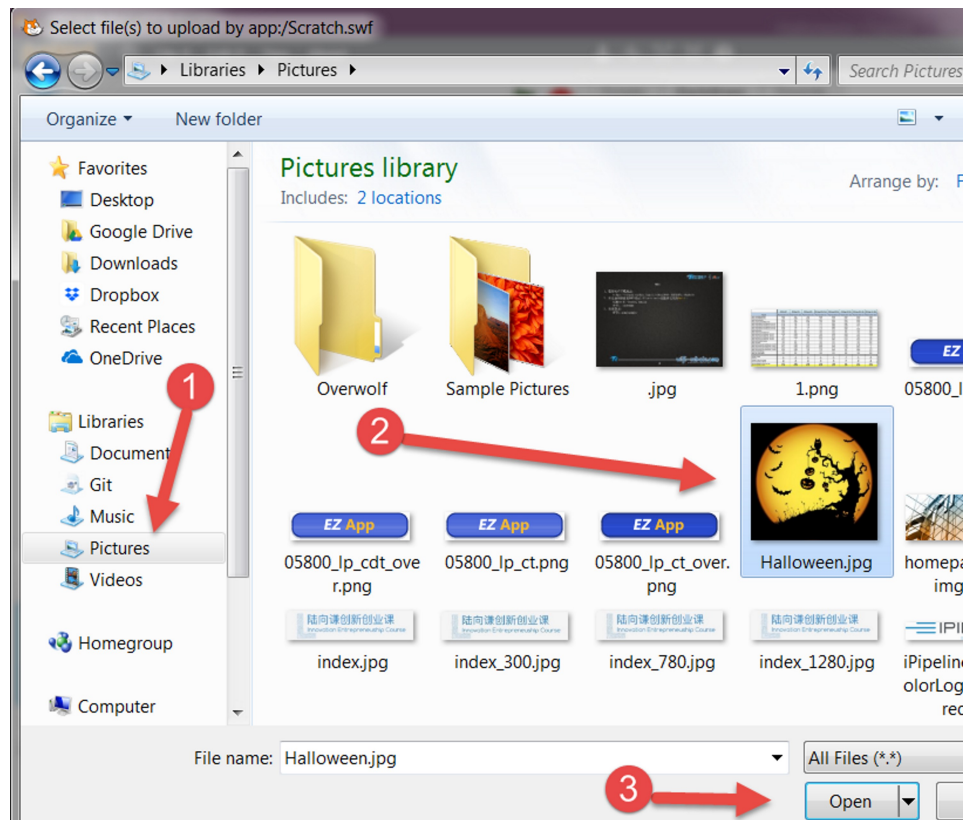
Select file(s) to upload by app:/Scratch.swf

Libraries ▸ Pictures ▸

Search Pictures

Organize ▾ New folder

Favorites
Desktop
Google Drive
Downloads
Dropbox
Recent Places
OneDrive

Libraries
Document
Git
Music
Pictures
Videos

Homegroup

Computer

1

Pictures library
Includes: 2 locations

Arrange by: F

Overwolf
Sample Pictures
.jpg
1.png
EZ
05800_l

2

EZ App
05800_lp_cdt_over.png
EZ App
05800_lp_ct.png
EZ App
05800_lp_ct_over.png
Halloween.jpg
homepa img

陆向谦创新创业课 Innovation Entrepreneurship Course
index.jpg
陆向谦创新创业课 Innovation Entrepreneurship Course
index_300.jpg
陆向谦创新创业课 Innovation Entrepreneurship Course
index_780.jpg
陆向谦创新创业课 Innovation Entrepreneurship Course
index_1280.jpg
IPI
iPipelin olorLog rec

File name: Halloween.jpg
All Files (*.*)

3

Open